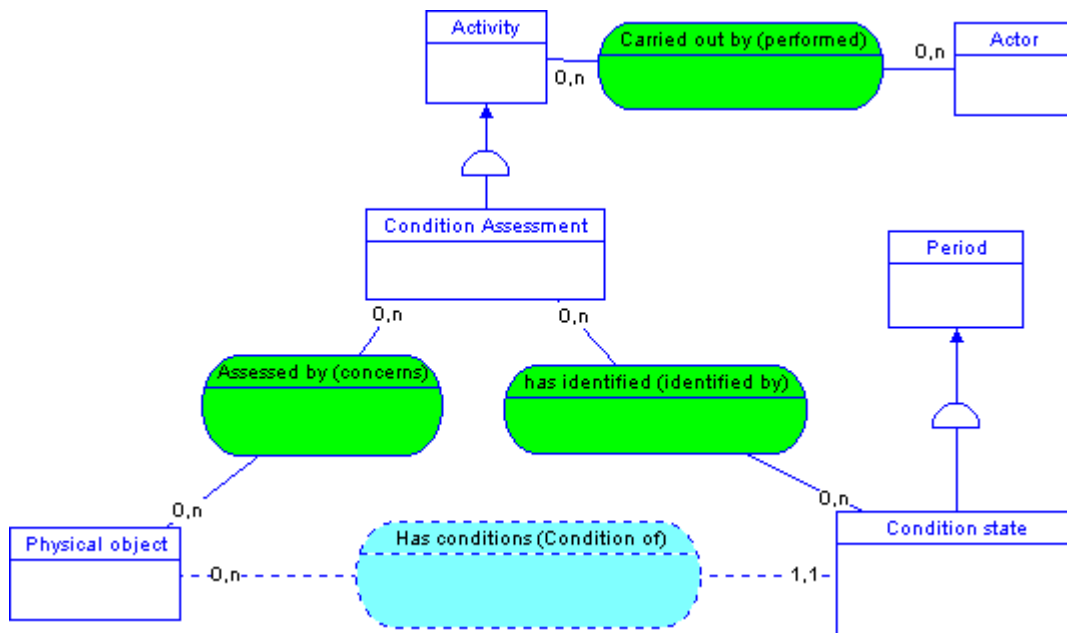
Activity

0,n

Carried out by (performed)

0,n

Actor

Condition Assessment

Period

0,n

0,n

Assessed by (concerns)

has identified (identified by)

0,n

0,n

Physical object

Has conditions (Condition of)

Condition state

0,n

1,1